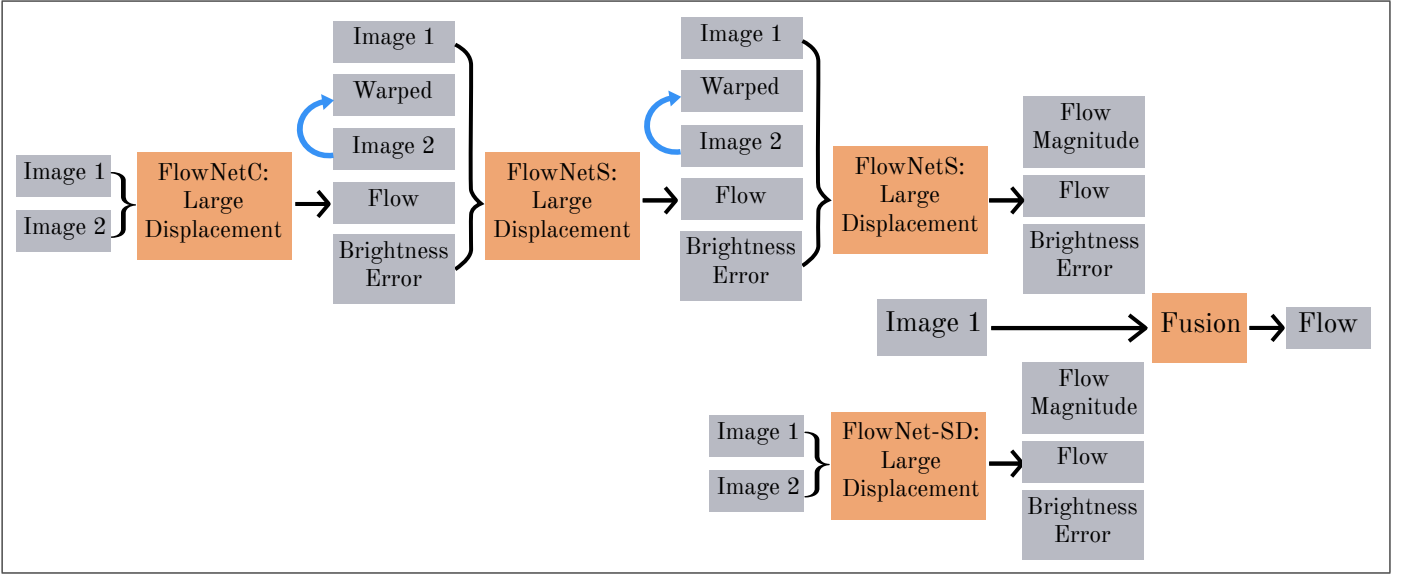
Image 1

Image 2

FlowNetC: Large Displacement

Image 1

Warped

Image 2

Flow

Brightness Error

FlowNetS: Large Displacement

Image 1

Warped

Image 2

Flow

Brightness Error

FlowNetS: Large Displacement

Flow Magnitude

Flow

Brightness Error

Image 1

Fusion

Flow

Image 1

Image 2

FlowNet-SD: Large Displacement

Flow Magnitude

Flow

Brightness Error